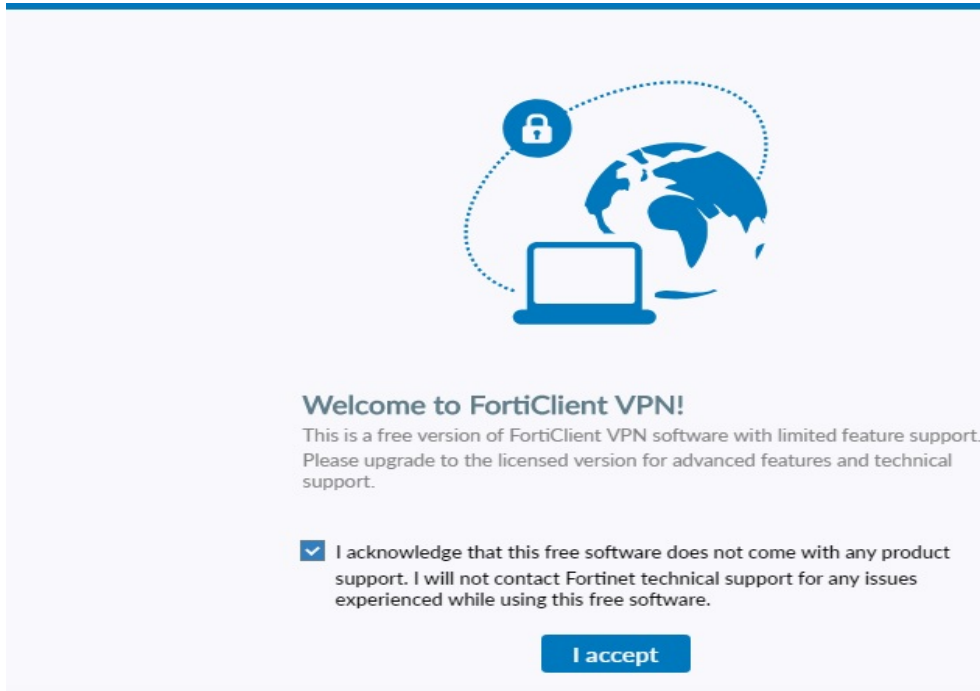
Welcome to FortiClient VPN!

This is a free version of FortiClient VPN software with limited feature support. Please upgrade to the licensed version for advanced features and technical support.

I acknowledge that this free software does not come with any product support. I will not contact Fortinet technical support for any issues experienced while using this free software.

I accept